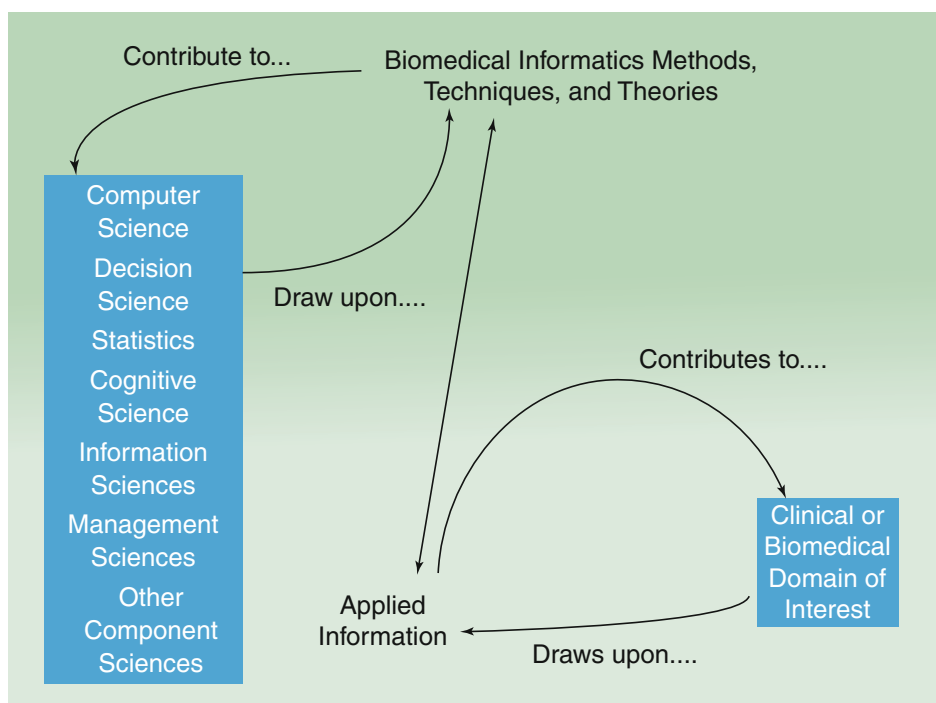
Contribute to...

Biomedical Informatics Methods, Techniques, and Theories

Computer Science
Decision Science
Statistics
Cognitive Science
Information Sciences
Management Sciences
Other Component Sciences

Draw upon....

Contributes to....

Clinical or Biomedical Domain of Interest

Applied Information

Draws upon....